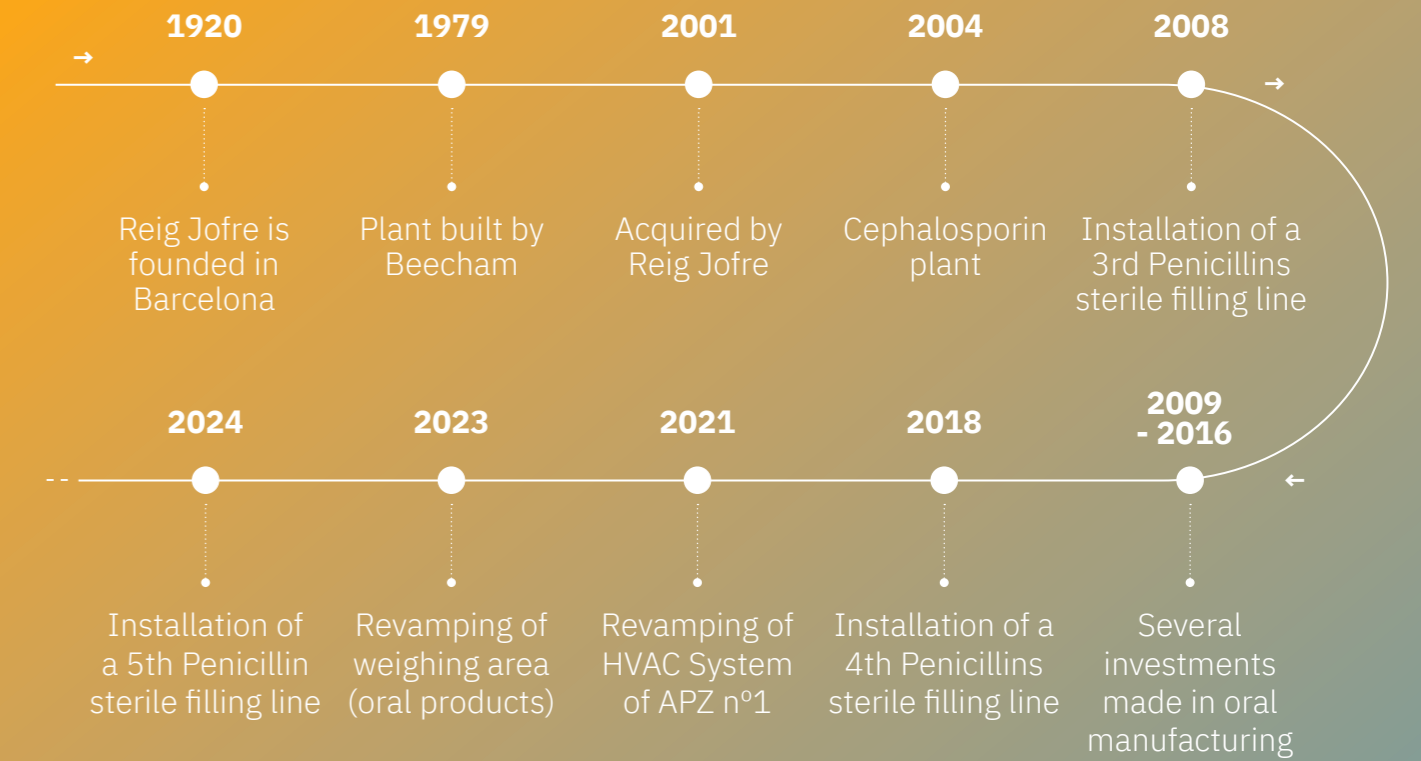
1920

Reig Jofre is founded in Barcelona

1979

Plant built by Beecham

2001

Acquired by Reig Jofre

2004

Cephalosporin plant

2008

Installation of a 3rd Penicillins sterile filling line

2024

Installation of a 5th Penicillin sterile filling line

2023

Revamping of weighing area (oral products)

2021

Revamping of HVAC System of APZ nº1

2018

Installation of a 4th Penicillins sterile filling line

2009 - 2016

Several investments made in oral manufacturing